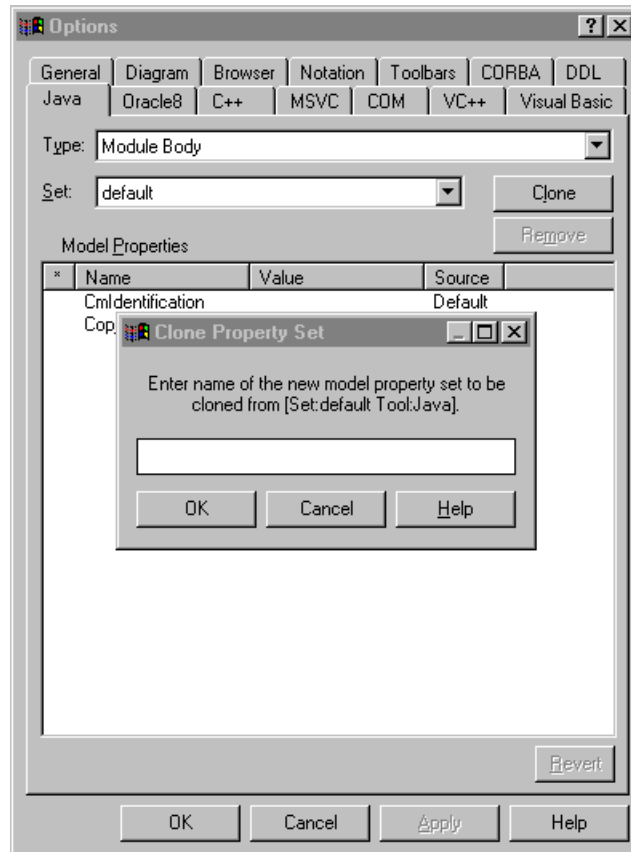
Options

General | Diagram | Browser | Notation | Toolbars | CORBA | DDL
Java | Oracle8 | C++ | MSVC | COM | VC++ | Visual Basic

Type: Module Body

Set: default

Clone

Remove

Model Properties

| * | Name | Value | Source |
|---|---|---|---|
| | CmIdentification | | Default |
| | Cop | | |

Clone Property Set

Enter name of the new model property set to be cloned from [Set:default Tool:Java].

OK Cancel Help

Revert

OK Cancel Apply Help